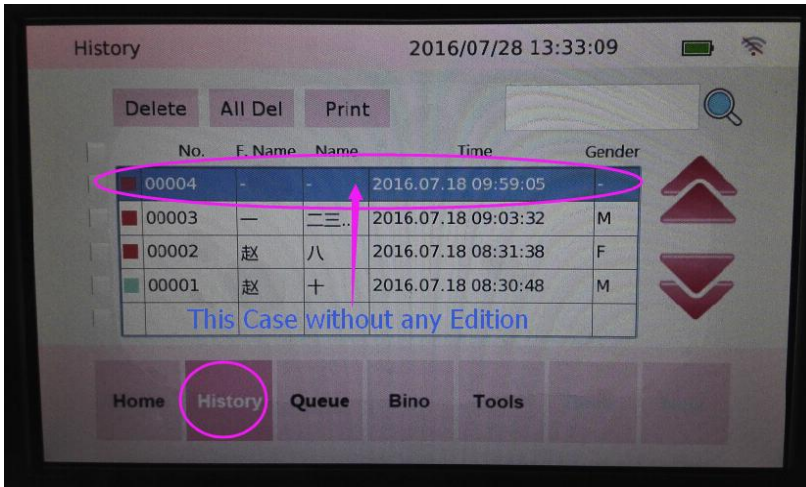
History 2016/07/28 13:33:09

Delete All Del Print

| No. | F. Name | Name | Time | Gender |
|---|---|---|---|---|
| 00004 | - | - | 2016.07.18 09:59:05 | - |
| 00003 | 一 | 二三... | 2016.07.18 09:03:32 | M |
| 00002 | 赵 | 八 | 2016.07.18 08:31:38 | F |
| 00001 | 赵 | 十 | 2016.07.18 08:30:48 | M |

This Case without any Edition

Home History Queue Bino Tools